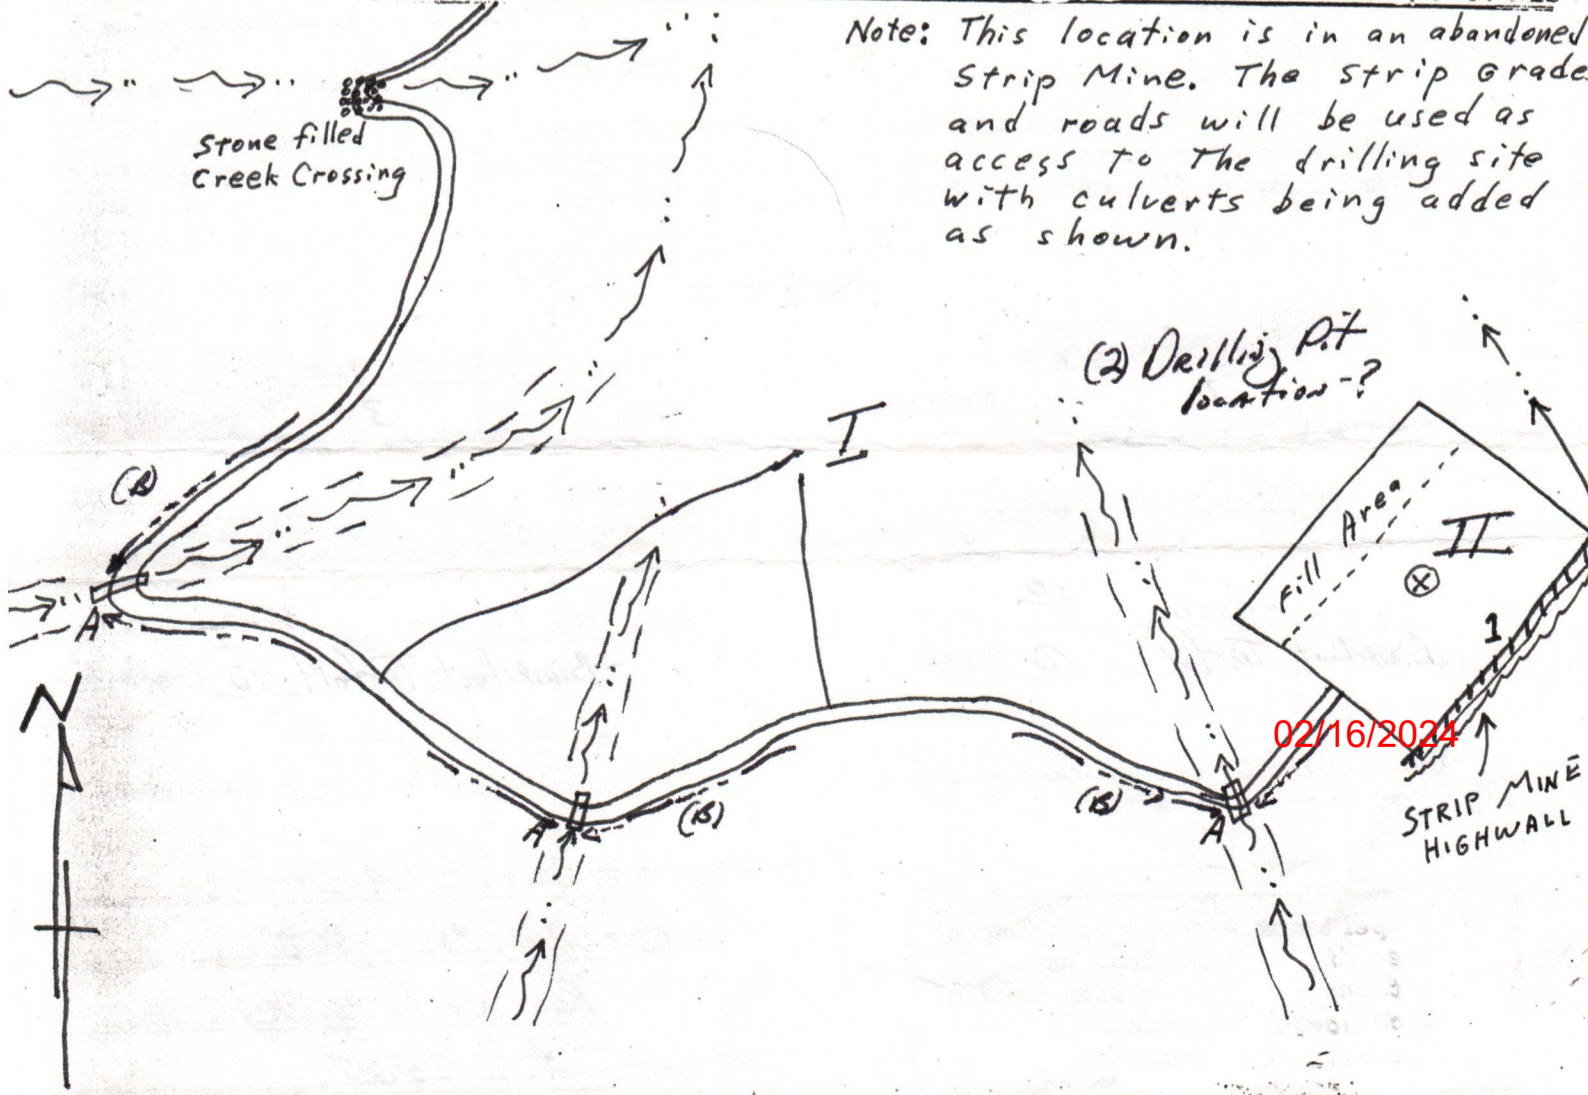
Note: This location is in an abandoned Strip Mine. The strip grade and roads will be used as access to the drilling site with culverts being added as shown.

Stone filled Creek Crossing

(B)

A

N

I

(2) Drilling Pit location-?

Fill Area

II

1

A

(B)

(B)

A

02/16/2024

STRIP MINE HIGHWALL